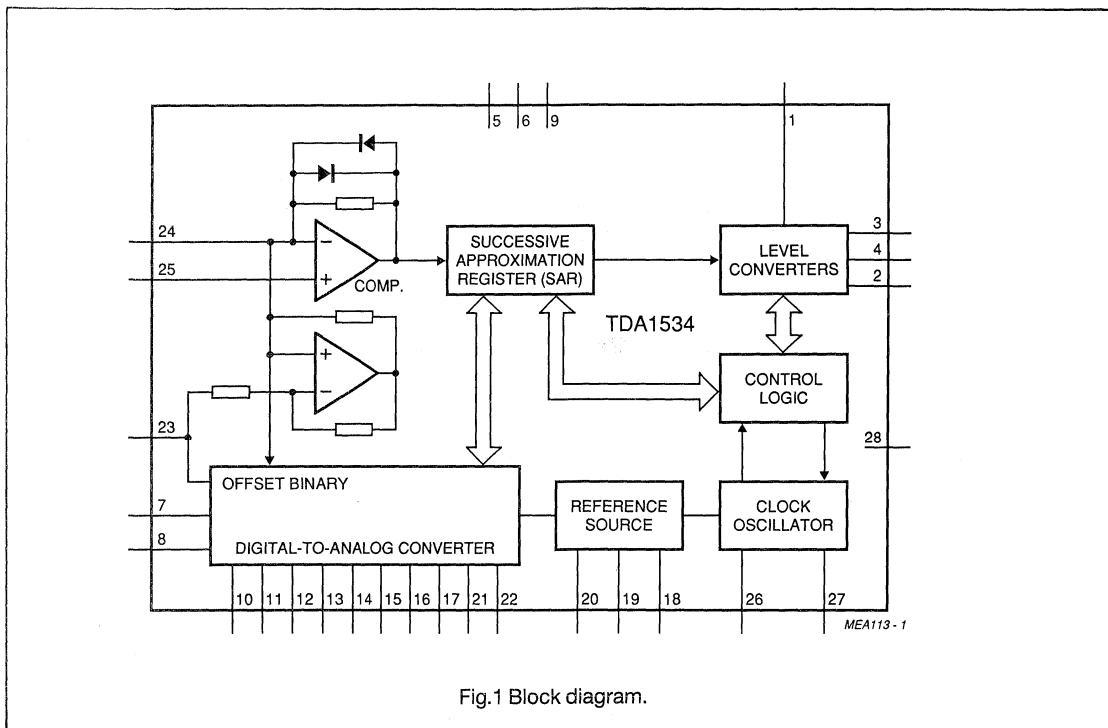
5 6 9

1

24

25

COMP.

SUCCESSIVE APPROXIMATION REGISTER (SAR)

LEVEL CONVERTERS

3
4
2

TDA1534

CONTROL LOGIC

23

28

OFFSET BINARY

7

8

DIGITAL-TO-ANALOG CONVERTER

REFERENCE SOURCE

CLOCK OSCILLATOR

10 11 12 13 14 15 16 17 21 22

20 19 18

26

27

MEA113 - 1

Fig.1 Block diagram.